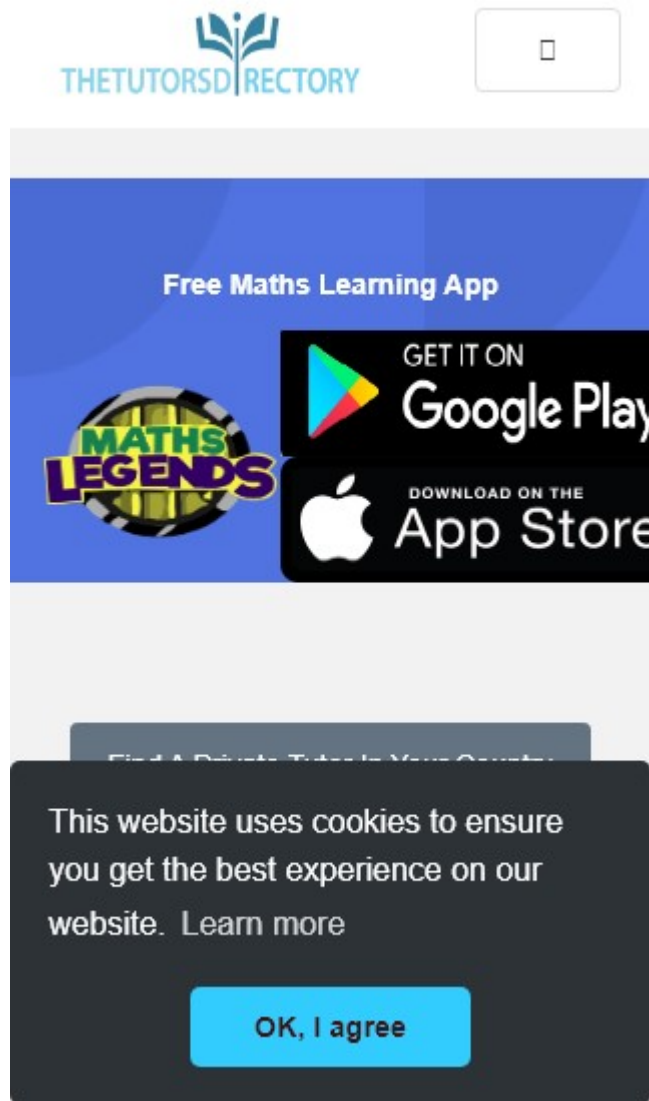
THETUTORSDIRECTORY

Free Maths Learning App

MATHS LEGENDS

GET IT ON
Google Play

DOWNLOAD ON THE
App Store

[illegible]

This website uses cookies to ensure you get the best experience on our website. Learn more

OK, I agree